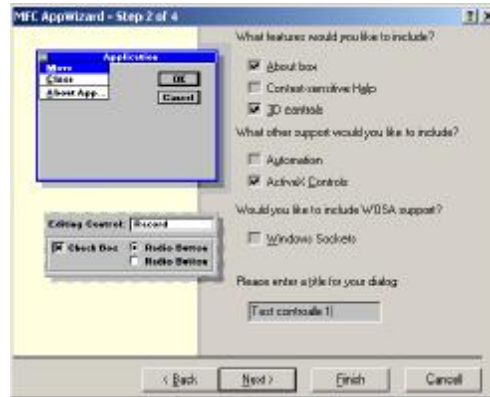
MFC AppWizard - Step 2 of 4

?

Application

Move

Close

About App...

OK

Cancel

Editing Control: Record

Check Box

Radio Button

Radio Button

What features would you like to include?

About box

Context-sensitive Help

3D controls

What other support would you like to include?

Automation

ActiveX Controls

Would you like to include WOSA support?

Windows Sockets

Please enter a title for your dialog:

Test controlle 1

< Back

Next >

Finish

Cancel